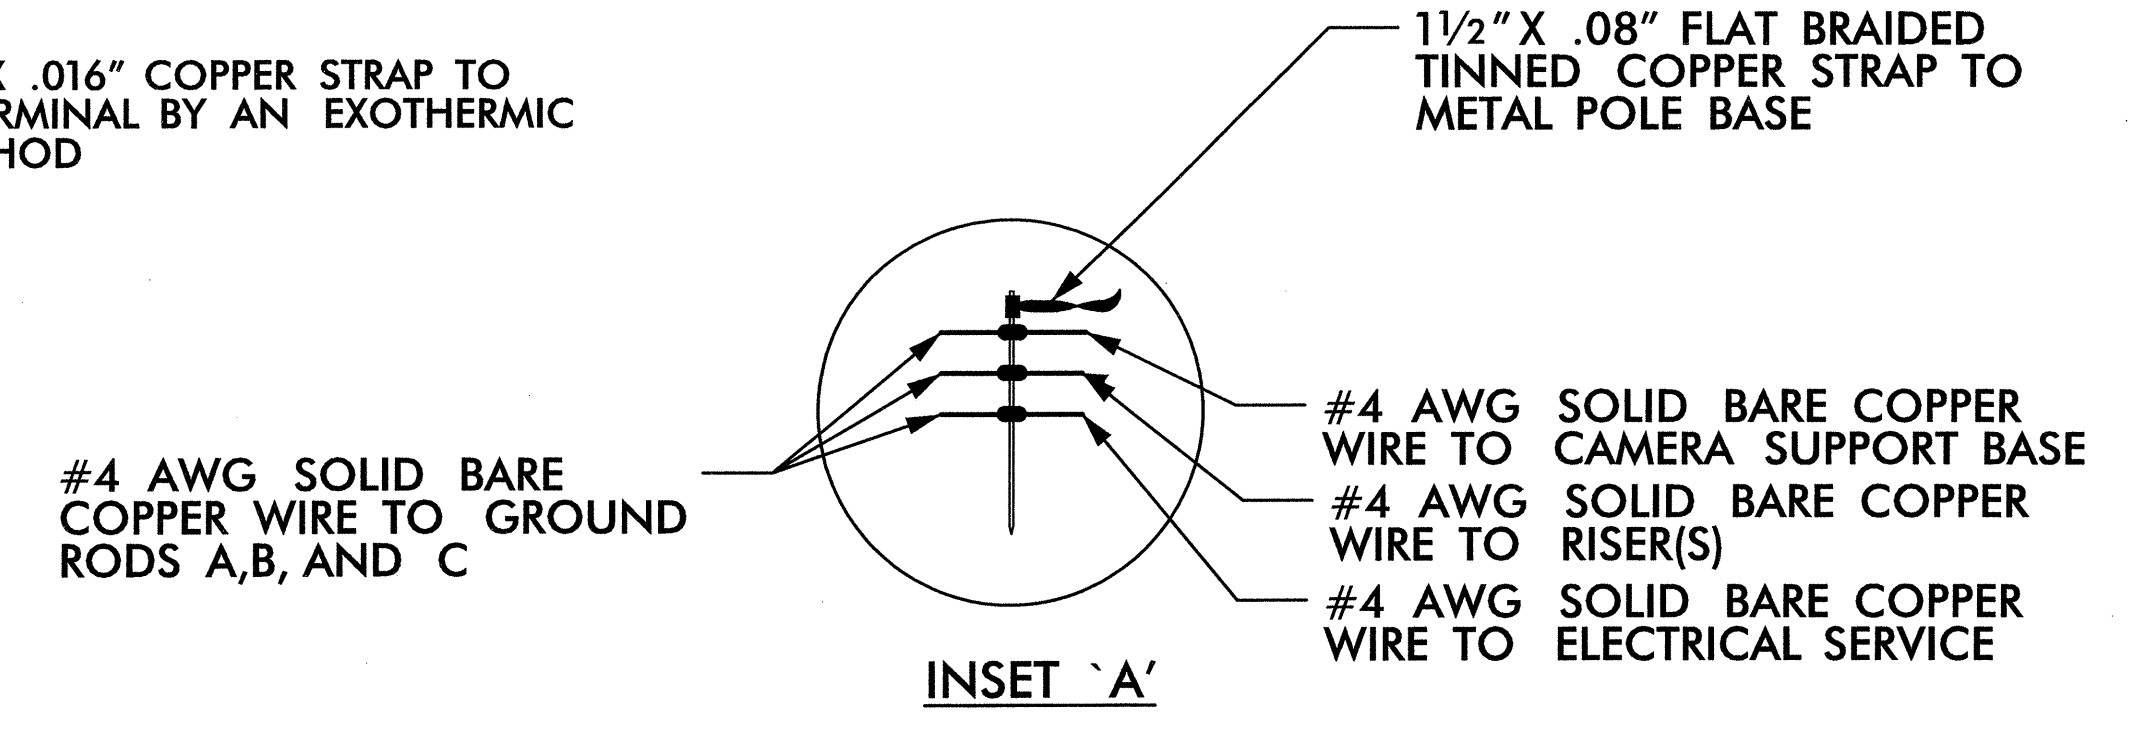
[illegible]X .016" COPPER STRAP TO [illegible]RMINAL BY AN EXOTHERMIC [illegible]HOD

1½" X .08" FLAT BRAIDED TINNED COPPER STRAP TO METAL POLE BASE

#4 AWG SOLID BARE COPPER WIRE TO GROUND RODS A,B, AND C

#4 AWG SOLID BARE COPPER WIRE TO CAMERA SUPPORT BASE

#4 AWG SOLID BARE COPPER WIRE TO RISER(S)

#4 AWG SOLID BARE COPPER WIRE TO ELECTRICAL SERVICE

INSET `A'